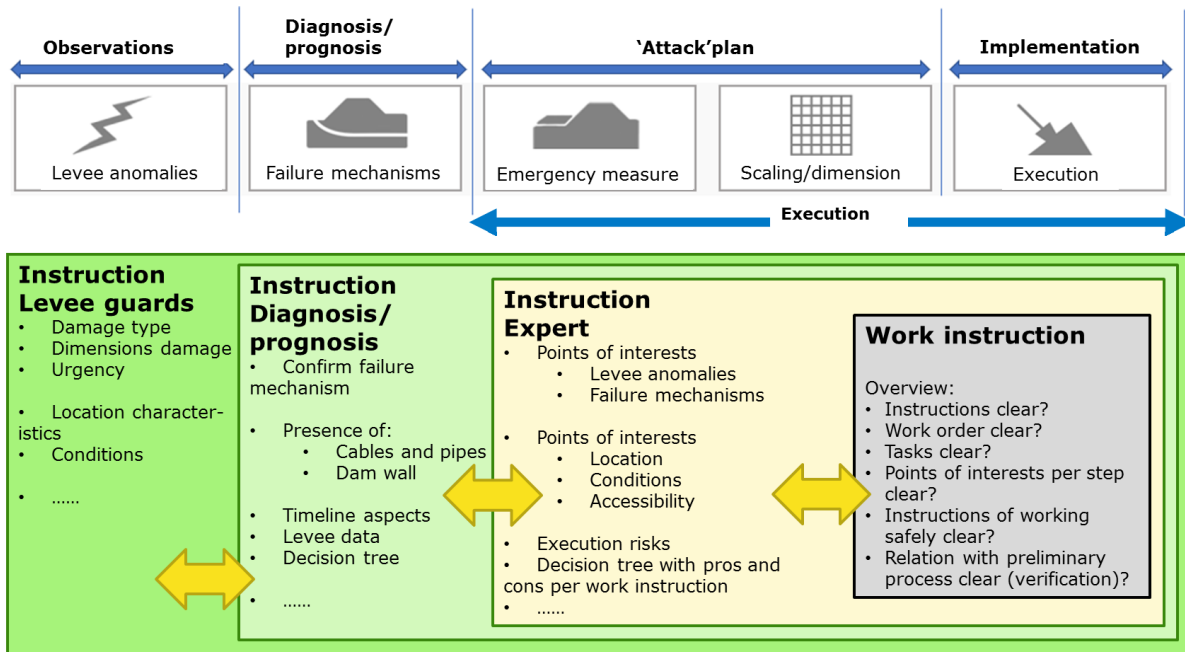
Observations

Diagnosis/ prognosis

'Attack'plan

Implementation

Levee anomalies

Failure mechanisms

Emergency measure

Scaling/dimension

Execution

Execution

Instruction Levee guards
• Damage type
• Dimensions damage
• Urgency

• Location characteristics
• Conditions

• ......

Instruction Diagnosis/ prognosis
• Confirm failure mechanism

• Presence of:
• Cables and pipes
• Dam wall

• Timeline aspects
• Levee data
• Decision tree

• ......

Instruction Expert
• Points of interests
• Levee anomalies
• Failure mechanisms

• Points of interests
• Location
• Conditions
• Accessibility

• Execution risks
• Decision tree with pros and cons per work instruction
• ......

Work instruction

Overview:
• Instructions clear?
• Work order clear?
• Tasks clear?
• Points of interests per step clear?
• Instructions of working safely clear?
• Relation with preliminary process clear (verification)?